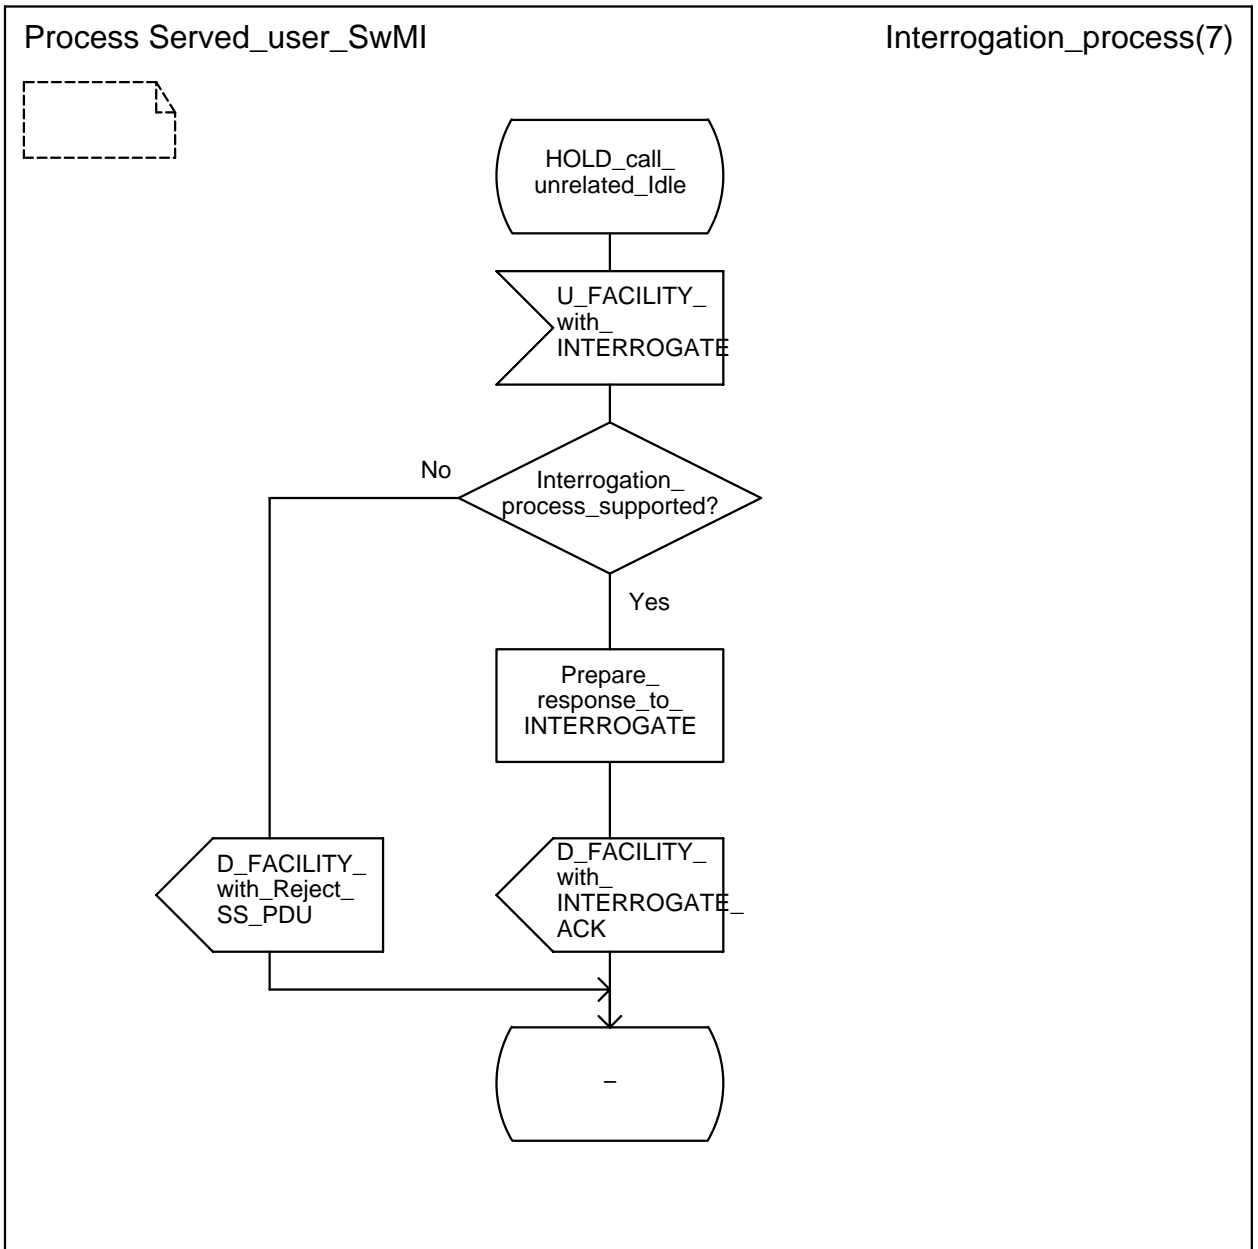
Process Served_user_SwMI

Interrogation_process(7)

HOLD_call_ unrelated_Idle

U_FACILITY_ with_ INTERROGATE

Interrogation_ process_supported?

No

Yes

Prepare_ response_to_ INTERROGATE

D_FACILITY_ with_Reject_ SS_PDU

D_FACILITY_ with_ INTERROGATE_ ACK

–